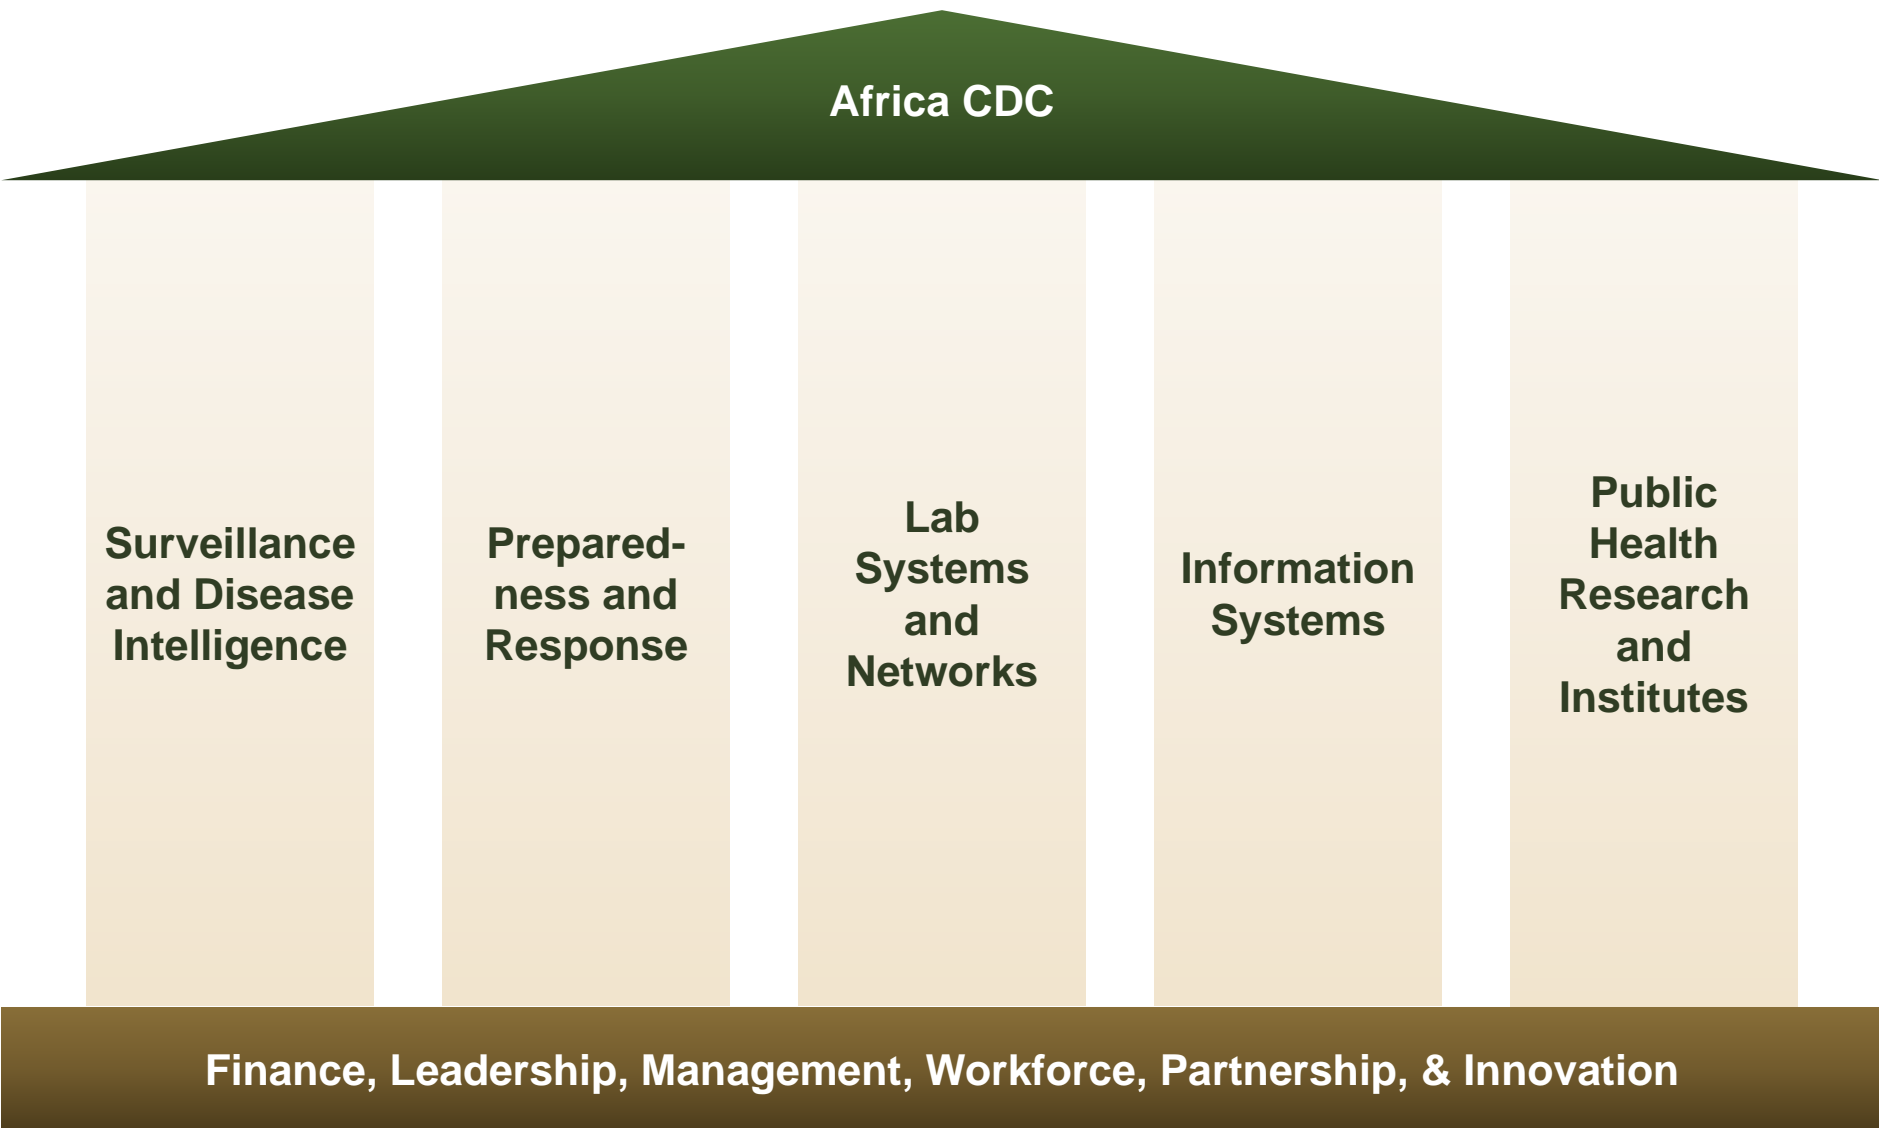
Africa CDC

Surveillance and Disease Intelligence

Prepared-ness and Response

Lab Systems and Networks

Information Systems

Public Health Research and Institutes

Finance, Leadership, Management, Workforce, Partnership, & Innovation